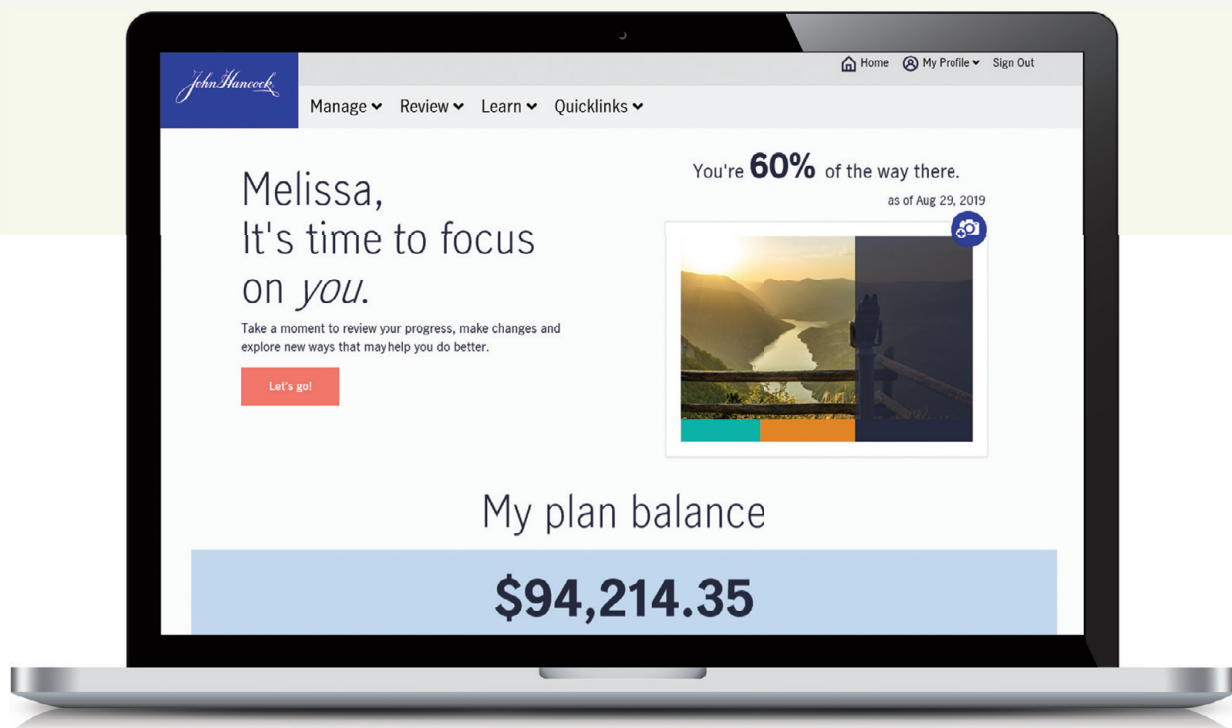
John Hancock

Home My Profile Sign Out

Manage Review Learn Quicklinks

Melissa,
It's time to focus on *you*.

Take a moment to review your progress, make changes and explore new ways that mayhelp you do better.

Let's go!

You're **60%** of the way there.

as of Aug 29, 2019

My plan balance

**$94,214.35**